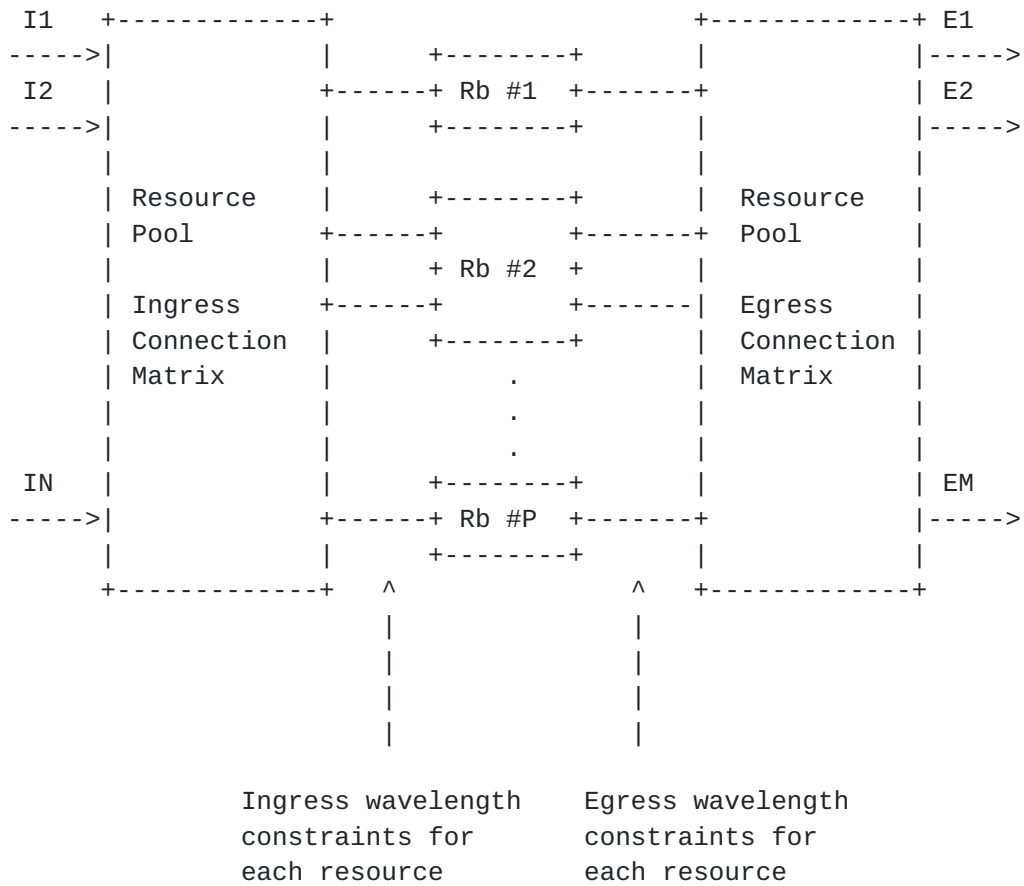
I1
I2
Resource Pool
Ingress Connection Matrix
IN
Rb #1
Rb #2
.
.
.
Rb #P
E1
E2
Resource Pool
Egress Connection Matrix
EM
Ingress wavelength constraints for each resource
Egress wavelength constraints for each resource